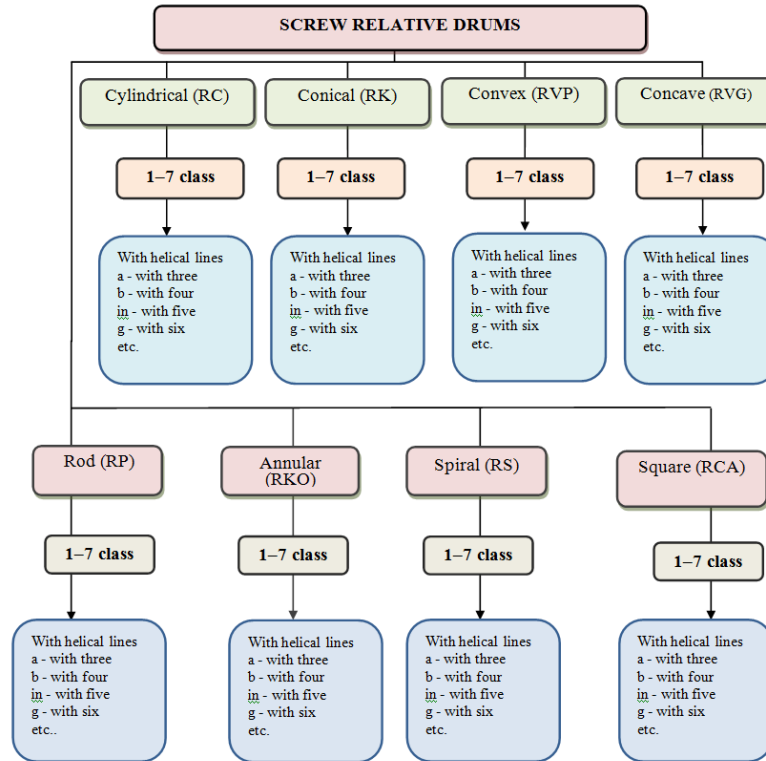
SCREW RELATIVE DRUMS

Cylindrical (RC)

1–7 class

With helical lines
a - with three
b - with four
in - with five
g - with six
etc.

Conical (RK)

1–7 class

With helical lines
a - with three
b - with four
in - with five
g - with six
etc.

Convex (RVP)

1–7 class

With helical lines
a - with three
b - with four
in - with five
g - with six
etc.

Concave (RVG)

1–7 class

With helical lines
a - with three
b - with four
in - with five
g - with six
etc.

Rod (RP)

1–7 class

With helical lines
a - with three
b - with four
in - with five
g - with six
etc..

Annular (RKO)

1–7 class

With helical lines
a - with three
b - with four
in - with five
g - with six
etc.

Spiral (RS)

1–7 class

With helical lines
a - with three
b - with four
in - with five
g - with six
etc.

Square (RCA)

1–7 class

With helical lines
a - with three
b - with four
in - with five
g - with six
etc.